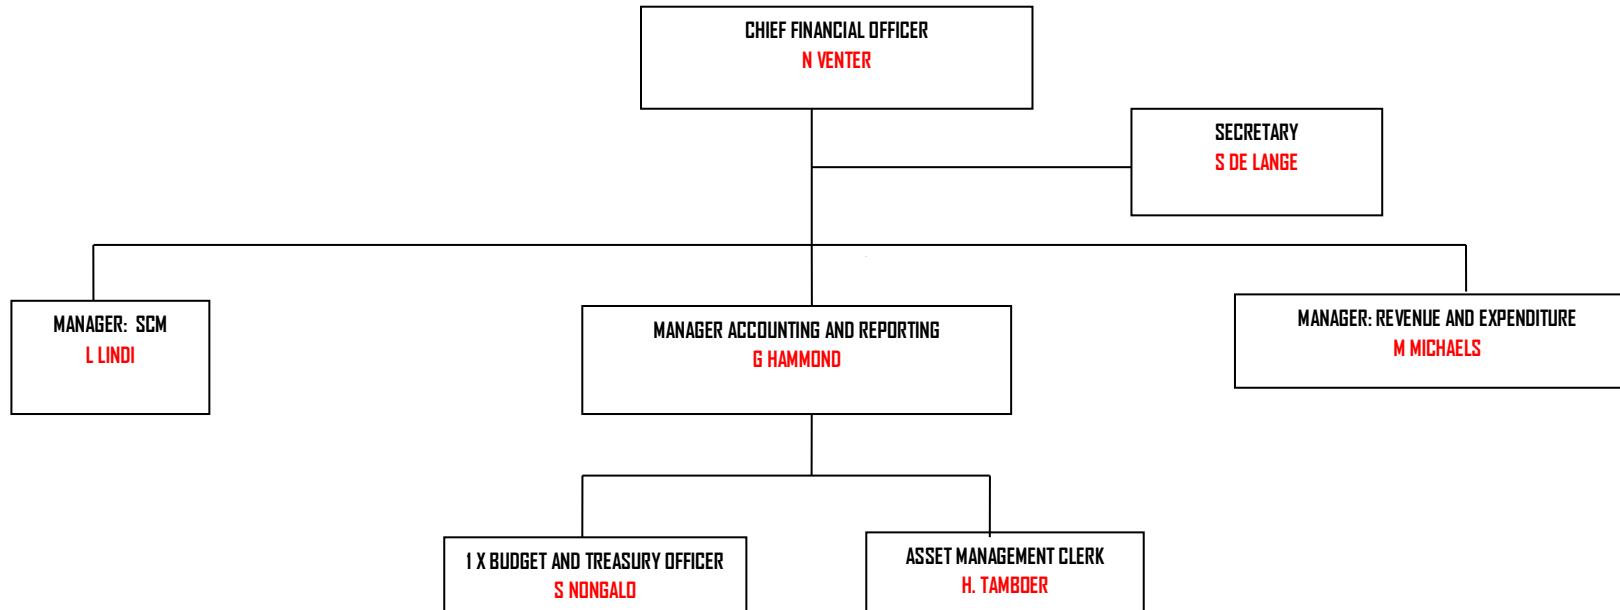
CHIEF FINANCIAL OFFICER
N VENTER

SECRETARY
S DE LANGE

MANAGER: SCM
L LINDI

MANAGER ACCOUNTING AND REPORTING
G HAMMOND

MANAGER: REVENUE AND EXPENDITURE
M MICHAELS

1 X BUDGET AND TREASURY OFFICER
S NONGALO

ASSET MANAGEMENT CLERK
H. TAMBOER